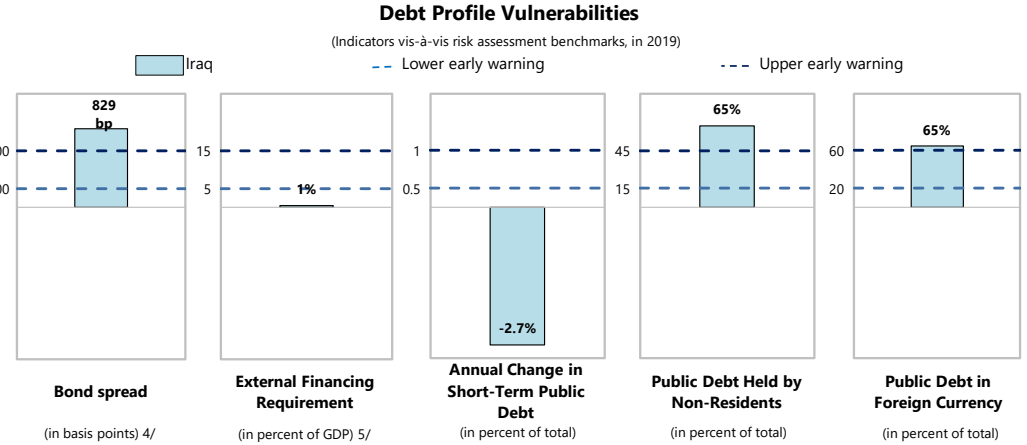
Debt Profile Vulnerabilities

(Indicators vis-à-vis risk assessment benchmarks, in 2019)

Iraq

Lower early warning

Upper early warning

829 bp

00

00

Bond spread

(in basis points) 4/

15

5

1%

External Financing Requirement

(in percent of GDP) 5/

1

0.5

-2.7%

Annual Change in Short-Term Public Debt

(in percent of total)

45

15

65%

Public Debt Held by Non-Residents

(in percent of total)

60

20

65%

Public Debt in Foreign Currency

(in percent of total)